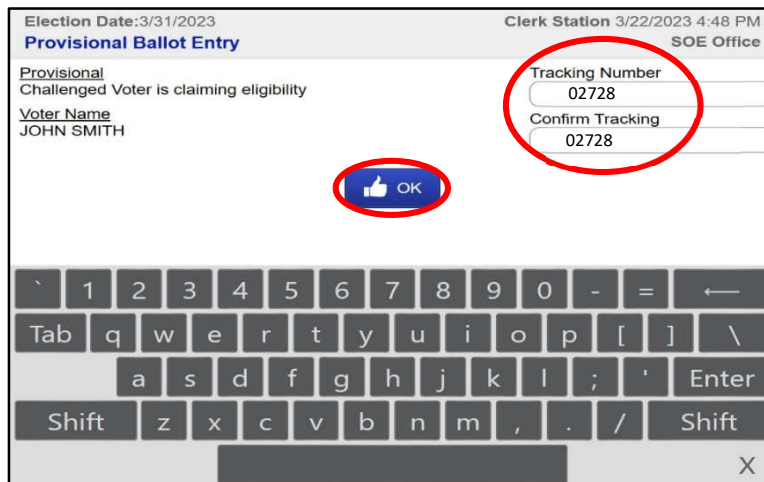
Election Date:3/31/2023
Provisional Ballot Entry

Clerk Station 3/22/2023 4:48 PM
SOE Office

Provisional
Challenged Voter is claiming eligibility

Voter Name
JOHN SMITH

Tracking Number
02728
Confirm Tracking
02728

OK

` 1 2 3 4 5 6 7 8 9 0 - = ⟵
Tab q w e r t y u i o p [ ] \
a s d f g h j k l ; ' Enter
Shift z x c v b n m , . / Shift
X